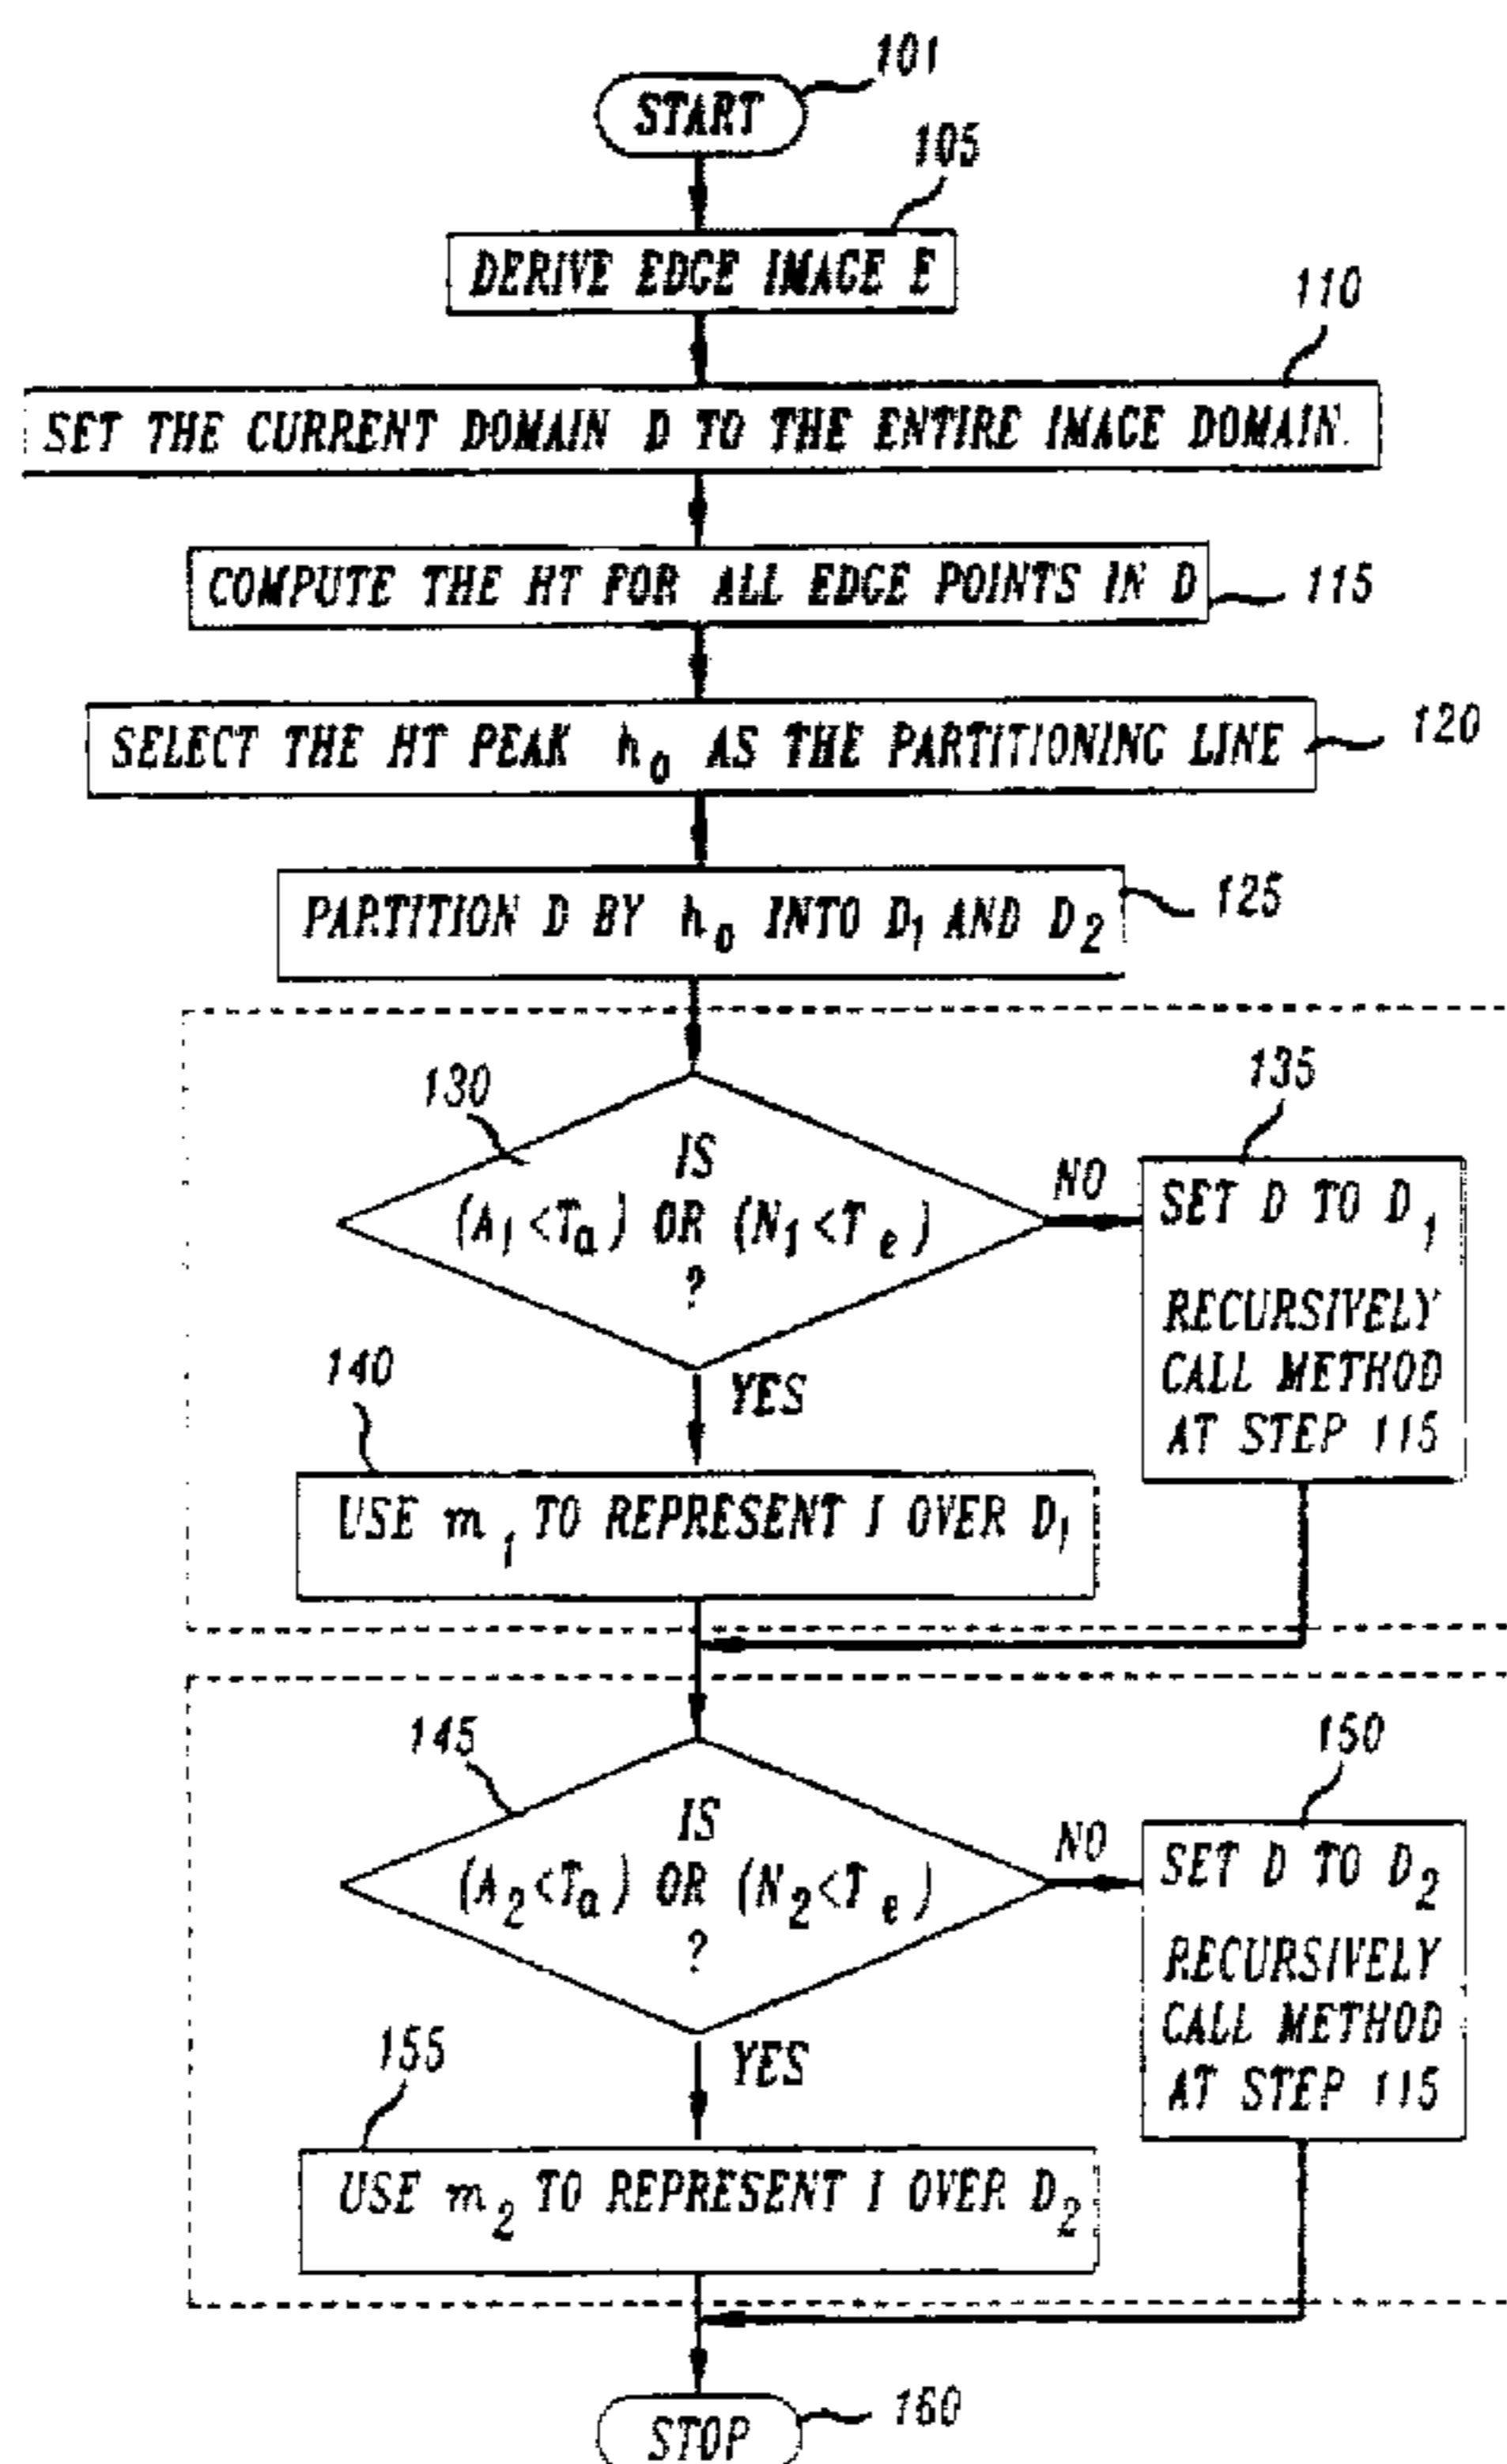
START 101

105
DERIVE EDGE IMAGE E

110
SET THE CURRENT DOMAIN D TO THE ENTIRE IMAGE DOMAIN

COMPUTE THE HT FOR ALL EDGE POINTS IN D 115

SELECT THE HT PEAK $h_0$ AS THE PARTITIONING LINE 120

PARTITION D BY $h_0$ INTO $D_1$ AND $D_2$ 125

130
IS $(A_1<T_a)$ OR $(N_1<T_e)$ ?

NO

135
SET D TO $D_1$
RECURSIVELY CALL METHOD AT STEP 115

YES

140
USE $m_1$ TO REPRESENT I OVER $D_1$

145
IS $(A_2<T_a)$ OR $(N_2<T_e)$ ?

NO

150
SET D TO $D_2$
RECURSIVELY CALL METHOD AT STEP 115

YES

155
USE $m_2$ TO REPRESENT I OVER $D_2$

STOP 160